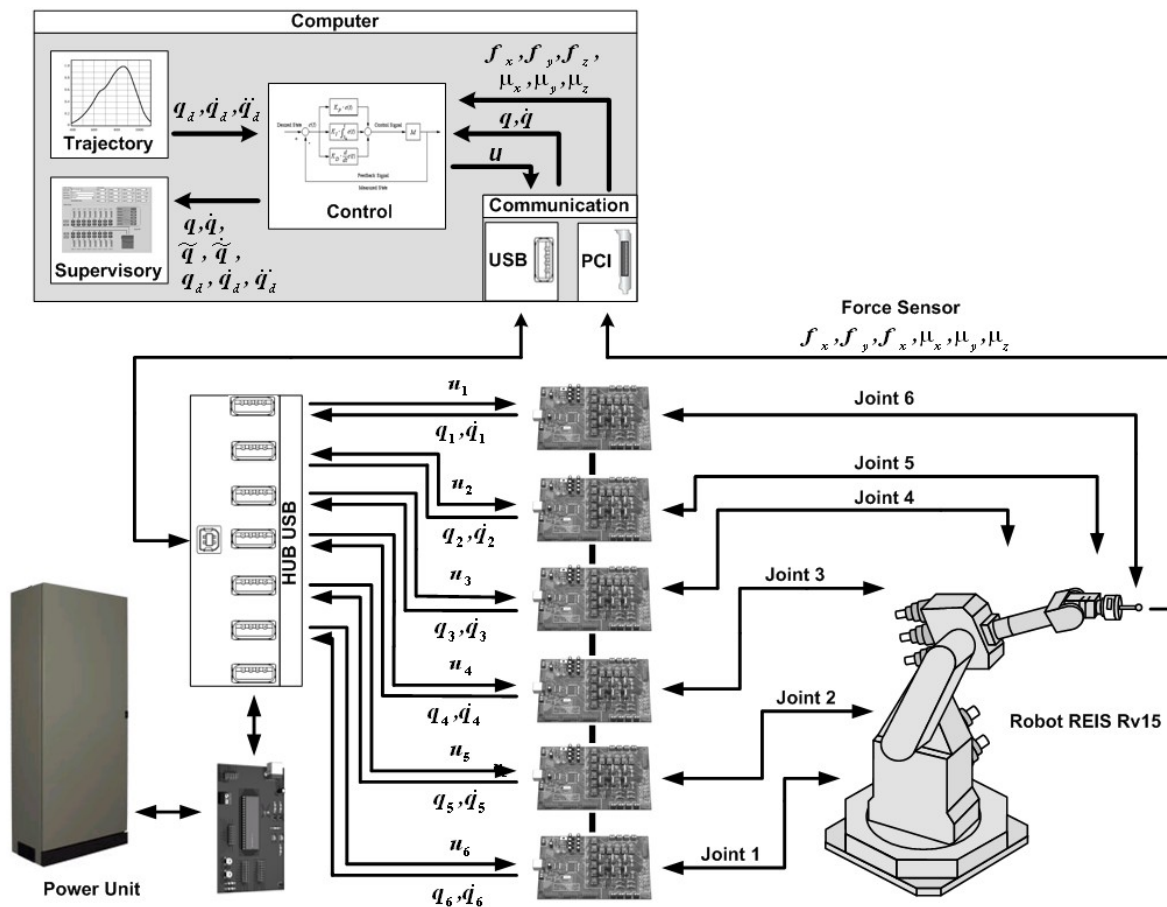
Computer

Trajectory

$q_d, \dot{q}_d, \ddot{q}_d$

$f_x, f_y, f_z,$
$\mu_x, \mu_y, \mu_z$

$q, \dot{q}$

$u$

Desired State

Control Signal

Feedback Signal

Measured State

Control

Supervisory

$q, \dot{q},$
$\tilde{q}, \dot{\tilde{q}},$
$q_d, \dot{q}_d, \ddot{q}_d$

Communication

USB

PCI

Force Sensor
$f_x, f_y, f_x, \mu_x, \mu_y, \mu_z$

HUB USB

$u_1$
$q_1, \dot{q}_1$

$u_2$
$q_2, \dot{q}_2$

$u_3$
$q_3, \dot{q}_3$

$u_4$
$q_4, \dot{q}_4$

$u_5$
$q_5, \dot{q}_5$

$u_6$
$q_6, \dot{q}_6$

Joint 6

Joint 5

Joint 4

Joint 3

Joint 2

Joint 1

Robot REIS Rv15

Power Unit